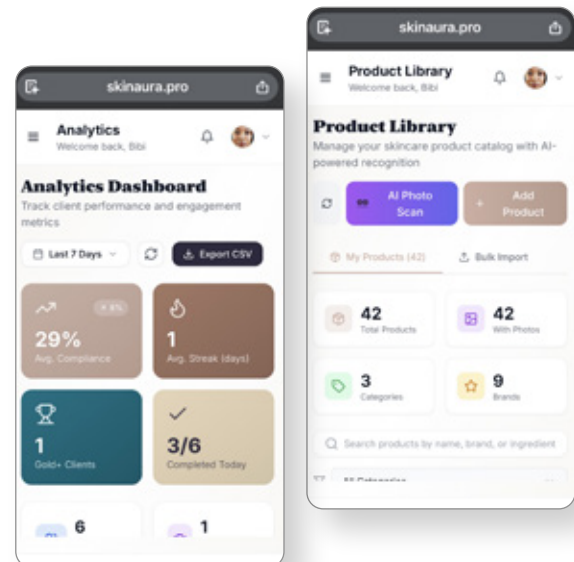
skinaura.pro

Analytics
Welcome back, Bibi

Analytics Dashboard
Track client performance and engagement metrics

Last 7 Days
Export CSV

+ 8%
29%
Avg. Compliance

1
Avg. Streak (days)

1
Gold+ Clients

3/6
Completed Today

6

1

skinaura.pro

Product Library
Welcome back, Bibi

Product Library
Manage your skincare product catalog with AI-powered recognition

AI Photo Scan
Add Product

My Products (42)
Bulk Import

42
Total Products

42
With Photos

3
Categories

9
Brands

Search products by name, brand, or ingredient

All Categories